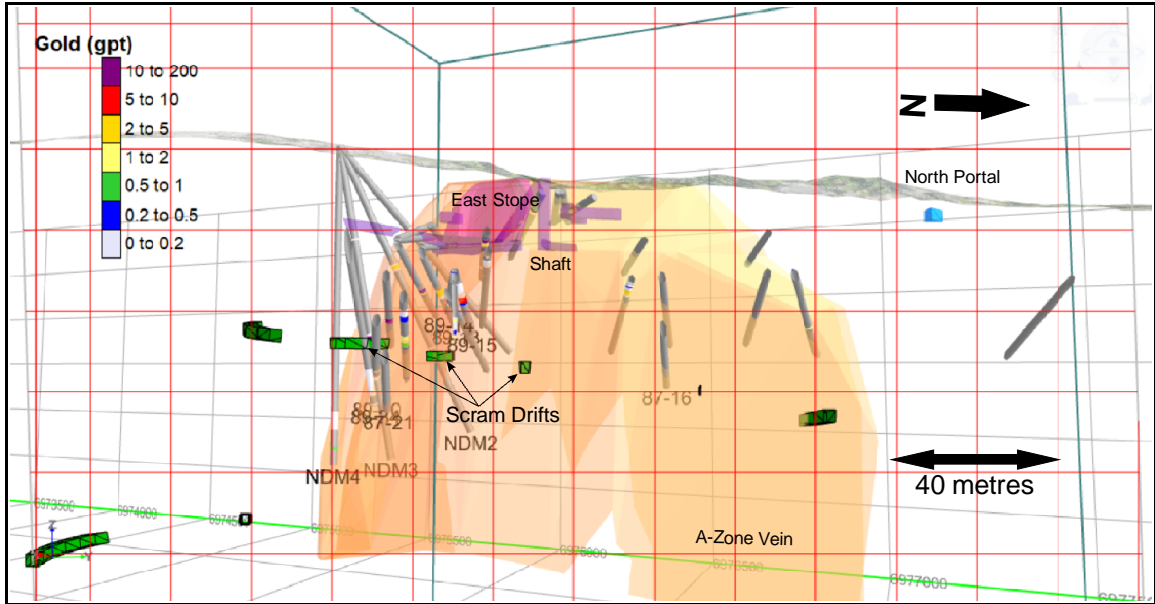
Gold (gpt)
10 to 200
5 to 10
2 to 5
1 to 2
0.5 to 1
0.2 to 0.5
0 to 0.2

N

North Portal

East Stope

Shaft

89-14
89-15

Scram Drifts

87-16

86-10
87-21

NDM2

NDM4
NDM3

40 metres

A-Zone Vein

6973500
6974000
6974500
6975000
6975500
6976000
6976500
6977000